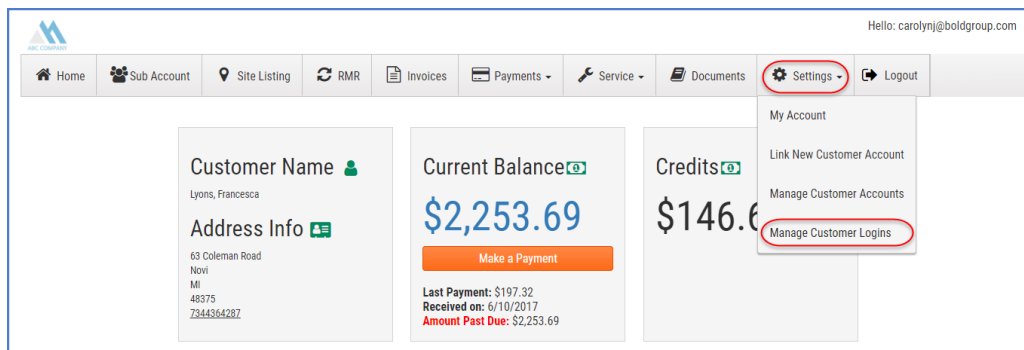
ABC COMPANY

Hello: carolynj@boldgroup.com

Home | Sub Account | Site Listing | RMR | Invoices | Payments | Service | Documents | Settings | Logout

My Account
Link New Customer Account
Manage Customer Accounts
Manage Customer Logins

Customer Name

Lyons, Francesca

Address Info

63 Coleman Road
Novi
MI
48375
7344364287

Current Balance

$2,253.69

Make a Payment

Last Payment: $197.32
Received on: 6/10/2017
Amount Past Due: $2,253.69

Credits

$146.6